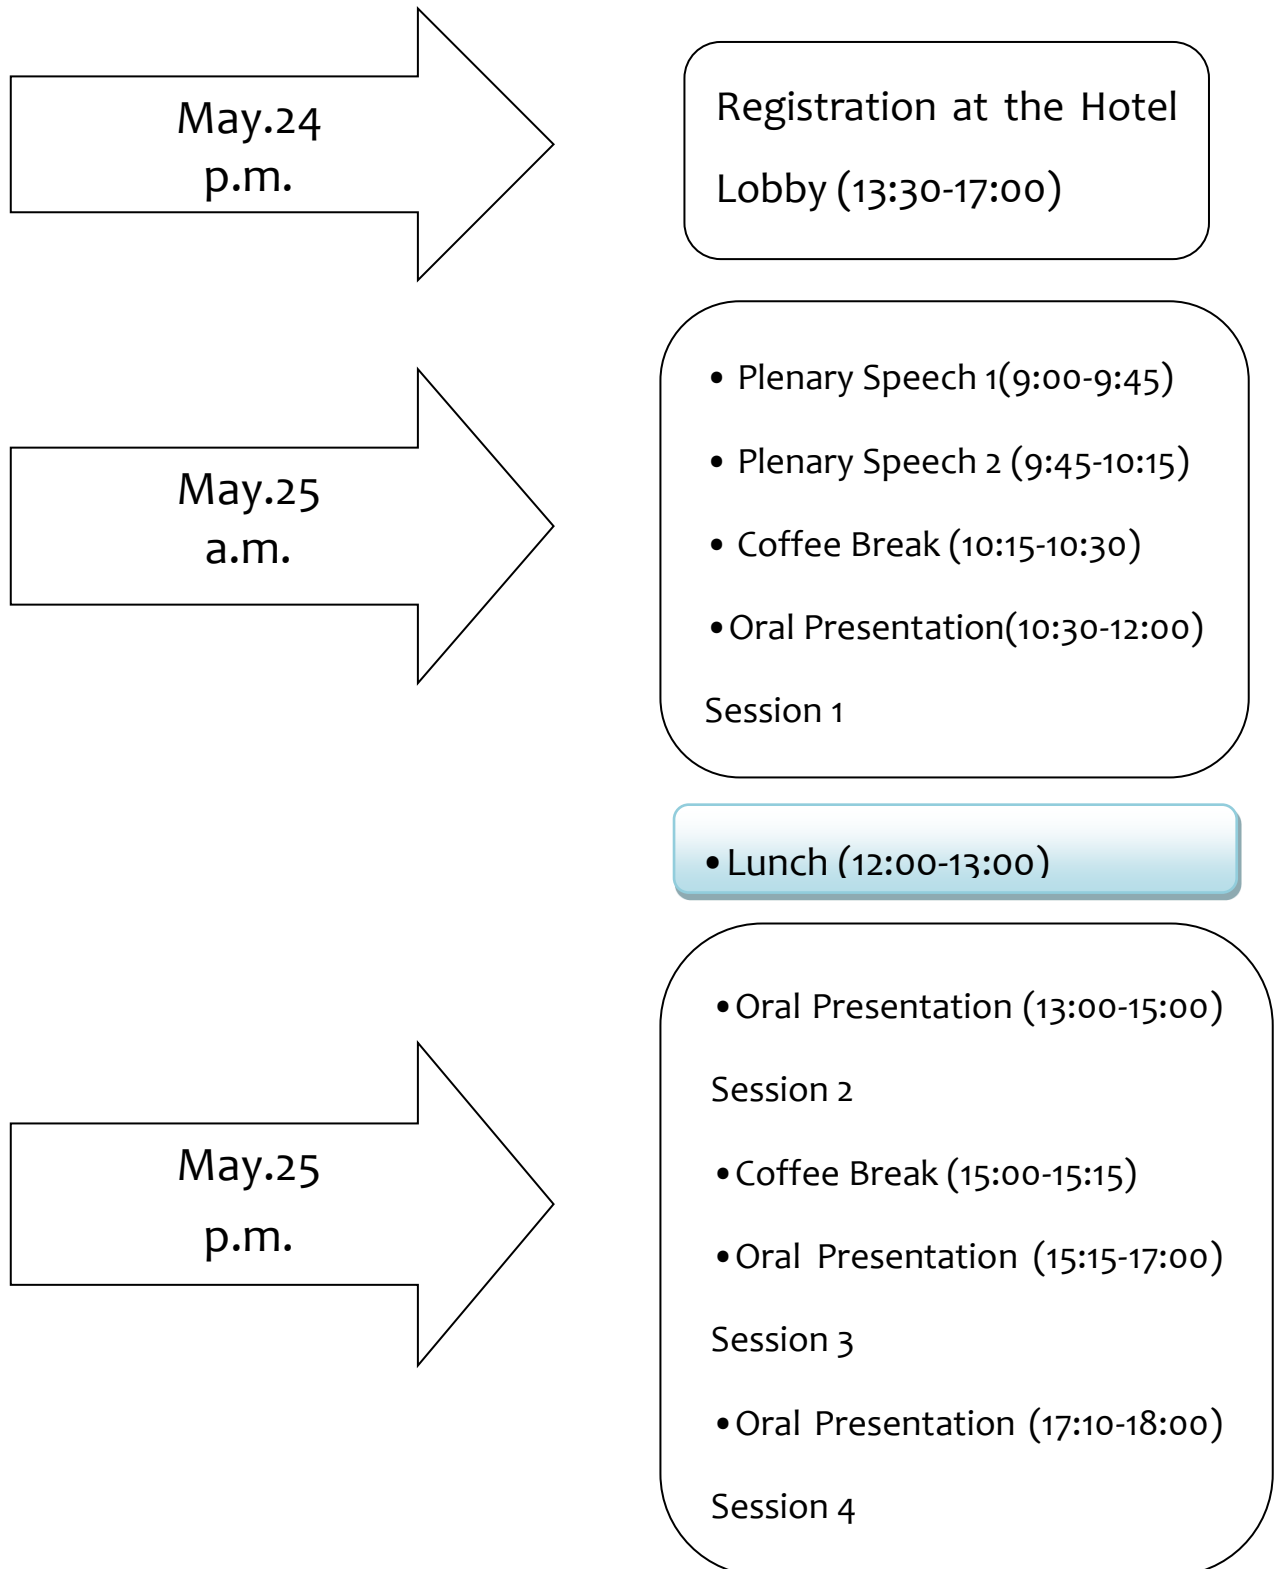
May.24
p.m.

Registration at the Hotel Lobby (13:30-17:00)

May.25
a.m.

• Plenary Speech 1(9:00-9:45)

• Plenary Speech 2 (9:45-10:15)

• Coffee Break (10:15-10:30)

• Oral Presentation(10:30-12:00) Session 1

• Lunch (12:00-13:00)

May.25
p.m.

• Oral Presentation (13:00-15:00) Session 2

• Coffee Break (15:00-15:15)

• Oral Presentation (15:15-17:00) Session 3

• Oral Presentation (17:10-18:00) Session 4